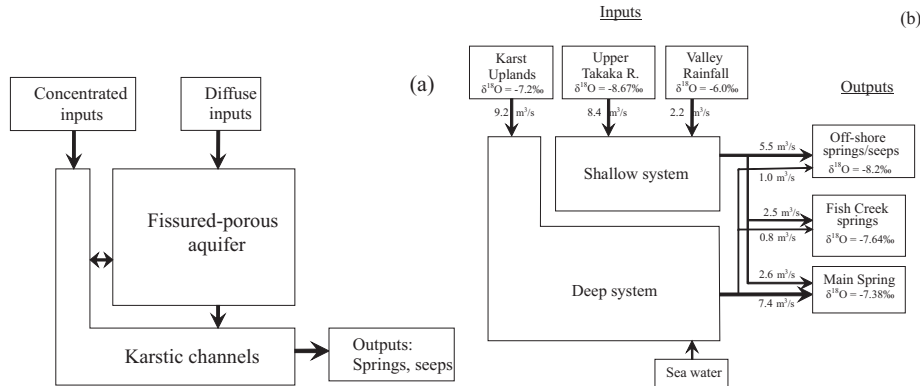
Concentrated inputs

Diffuse inputs

Fissured-porous aquifer

Karstic channels

Outputs: Springs, seeps

(a)

Inputs

(b)

Karst Uplands $\delta^{18}O$ = -7.2‰

Upper Takaka R. $\delta^{18}O$ = -8.67‰

Valley Rainfall $\delta^{18}O$ = -6.0‰

Outputs

9.2 m$^3$/s

8.4 m$^3$/s

2.2 m$^3$/s

Shallow system

5.5 m$^3$/s

1.0 m$^3$/s

Off-shore springs/seeps $\delta^{18}O$ = -8.2‰

2.5 m$^3$/s

0.8 m$^3$/s

Fish Creek springs $\delta^{18}O$ = -7.64‰

Deep system

2.6 m$^3$/s

7.4 m$^3$/s

Main Spring $\delta^{18}O$ = -7.38‰

Sea water